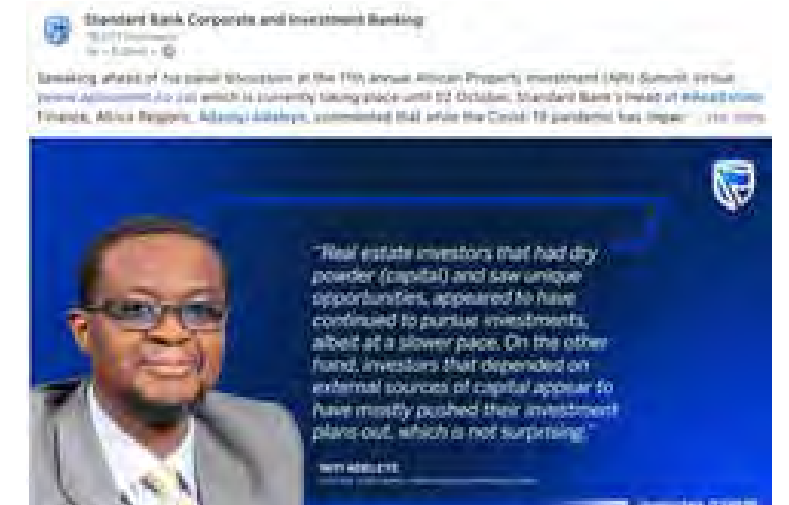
Standard Bank Corporate and Investment Banking
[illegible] followers
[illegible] · Edited · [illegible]

Speaking ahead of his panel discussion at the 11th Annual African Property Investment (API) Summit Virtual www.apisummit.co.za which is currently taking place until 02 October, Standard Bank's head of #RealEstate Finance, Africa Regions, Adeyoyi Adeleye, commented that while the Covid-19 pandemic has impac... ...see more

"Real estate investors that had dry powder (capital) and saw unique opportunities, appeared to have continued to pursue investments, albeit at a slower pace. On the other hand, investors that depended on external sources of capital appear to have mostly pushed their investment plans out, which is not surprising."

YOYI ADELEYE
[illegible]

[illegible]